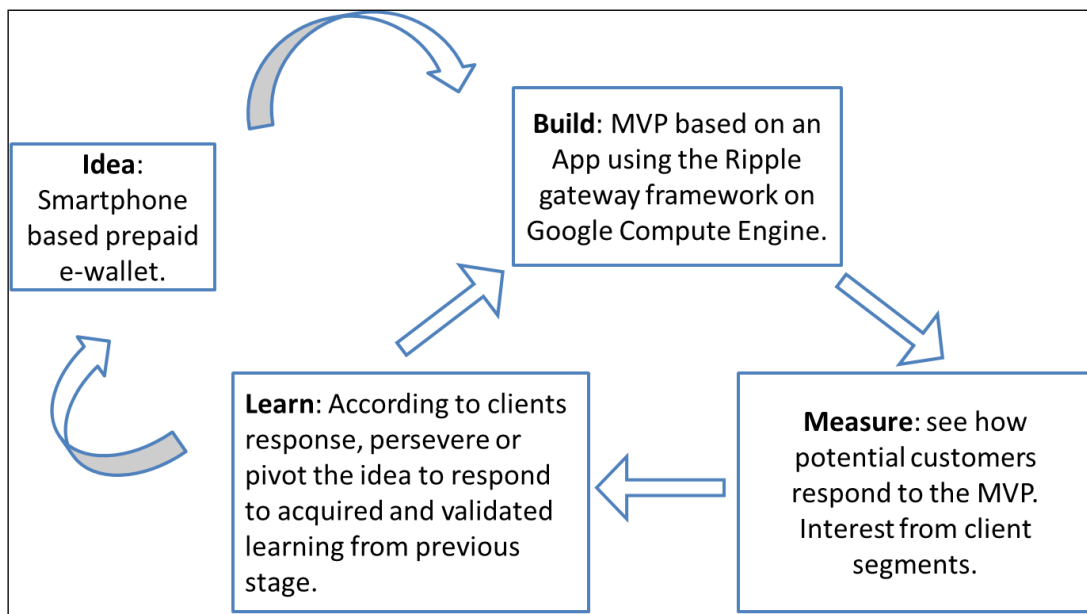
**Idea**: Smartphone based prepaid e-wallet.

**Build**: MVP based on an App using the Ripple gateway framework on Google Compute Engine.

**Measure**: see how potential customers respond to the MVP. Interest from client segments.

**Learn**: According to clients response, persevere or pivot the idea to respond to acquired and validated learning from previous stage.